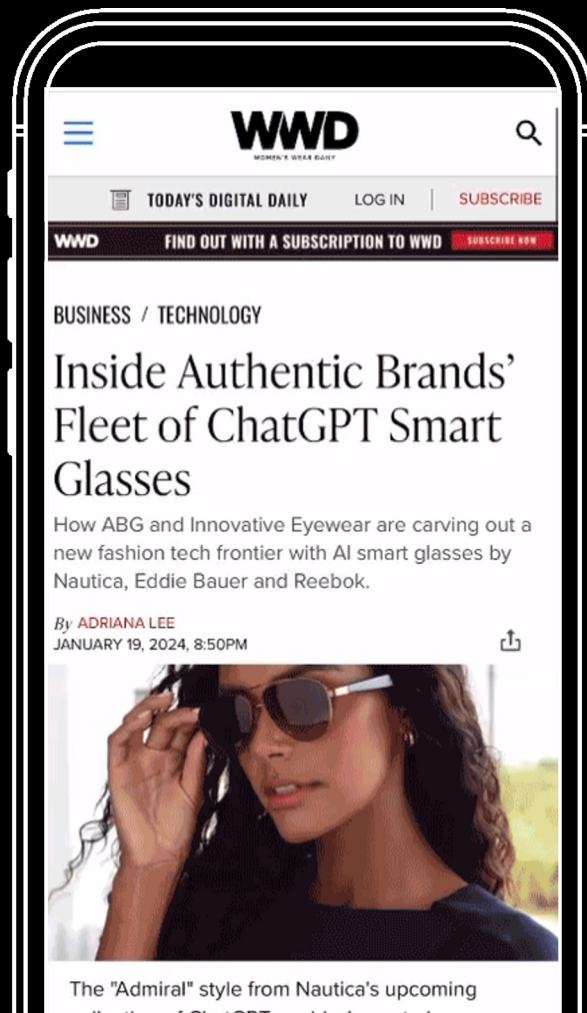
WWD
WOMEN'S WEAR DAILY

TODAY'S DIGITAL DAILY LOG IN SUBSCRIBE

WWD FIND OUT WITH A SUBSCRIPTION TO WWD SUBSCRIBE NOW

BUSINESS / TECHNOLOGY

Inside Authentic Brands' Fleet of ChatGPT Smart Glasses

How ABG and Innovative Eyewear are carving out a new fashion tech frontier with AI smart glasses by Nautica, Eddie Bauer and Reebok.

By ADRIANA LEE
JANUARY 19, 2024, 8:50PM

The "Admiral" style from Nautica's upcoming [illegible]